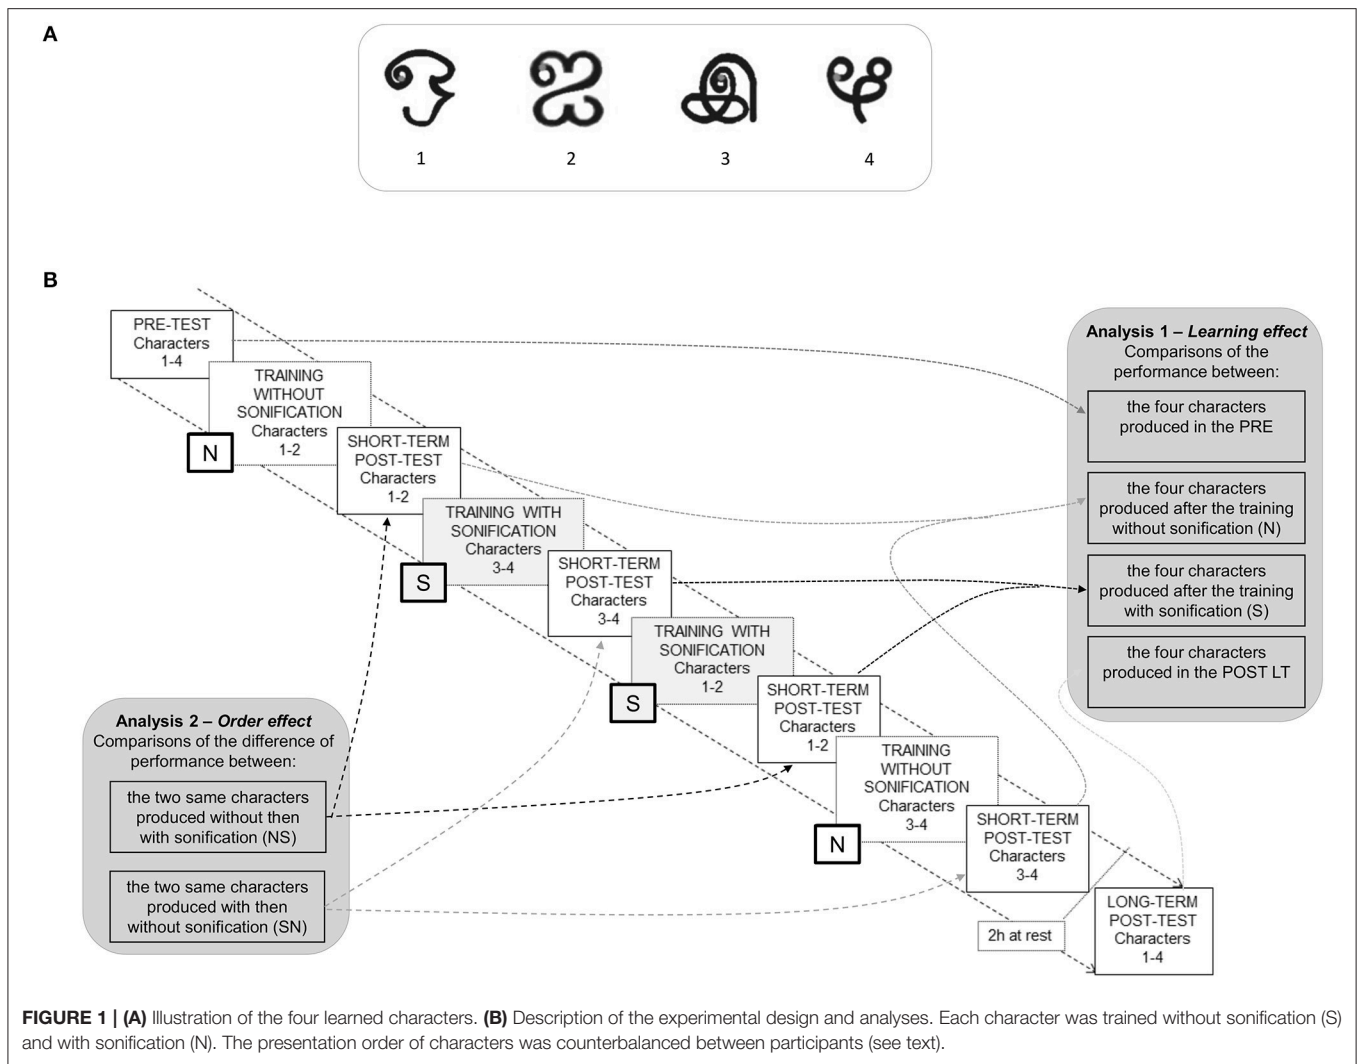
A

1 2 3 4

B

PRE-TEST
Characters
1-4

TRAINING
WITHOUT
SONIFICATION
Characters
1-2

N

SHORT-TERM
POST-TEST
Characters
1-2

TRAINING WITH
SONIFICATION
Characters
3-4

S

SHORT-TERM
POST-TEST
Characters
3-4

TRAINING WITH
SONIFICATION
Characters
1-2

S

SHORT-TERM
POST-TEST
Characters
1-2

TRAINING
WITHOUT
SONIFICATION
Characters
3-4

N

SHORT-TERM
POST-TEST
Characters
3-4

2h at rest

LONG-TERM
POST-TEST
Characters
1-4

Analysis 1 – *Learning effect*
Comparisons of the performance between:

the four characters produced in the PRE

the four characters produced after the training without sonification (N)

the four characters produced after the training with sonification (S)

the four characters produced in the POST LT

Analysis 2 – *Order effect*
Comparisons of the difference of performance between:

the two same characters produced without then with sonification (NS)

the two same characters produced with then without sonification (SN)

**FIGURE 1 | (A)** Illustration of the four learned characters. **(B)** Description of the experimental design and analyses. Each character was trained without sonification (S) and with sonification (N). The presentation order of characters was counterbalanced between participants (see text).